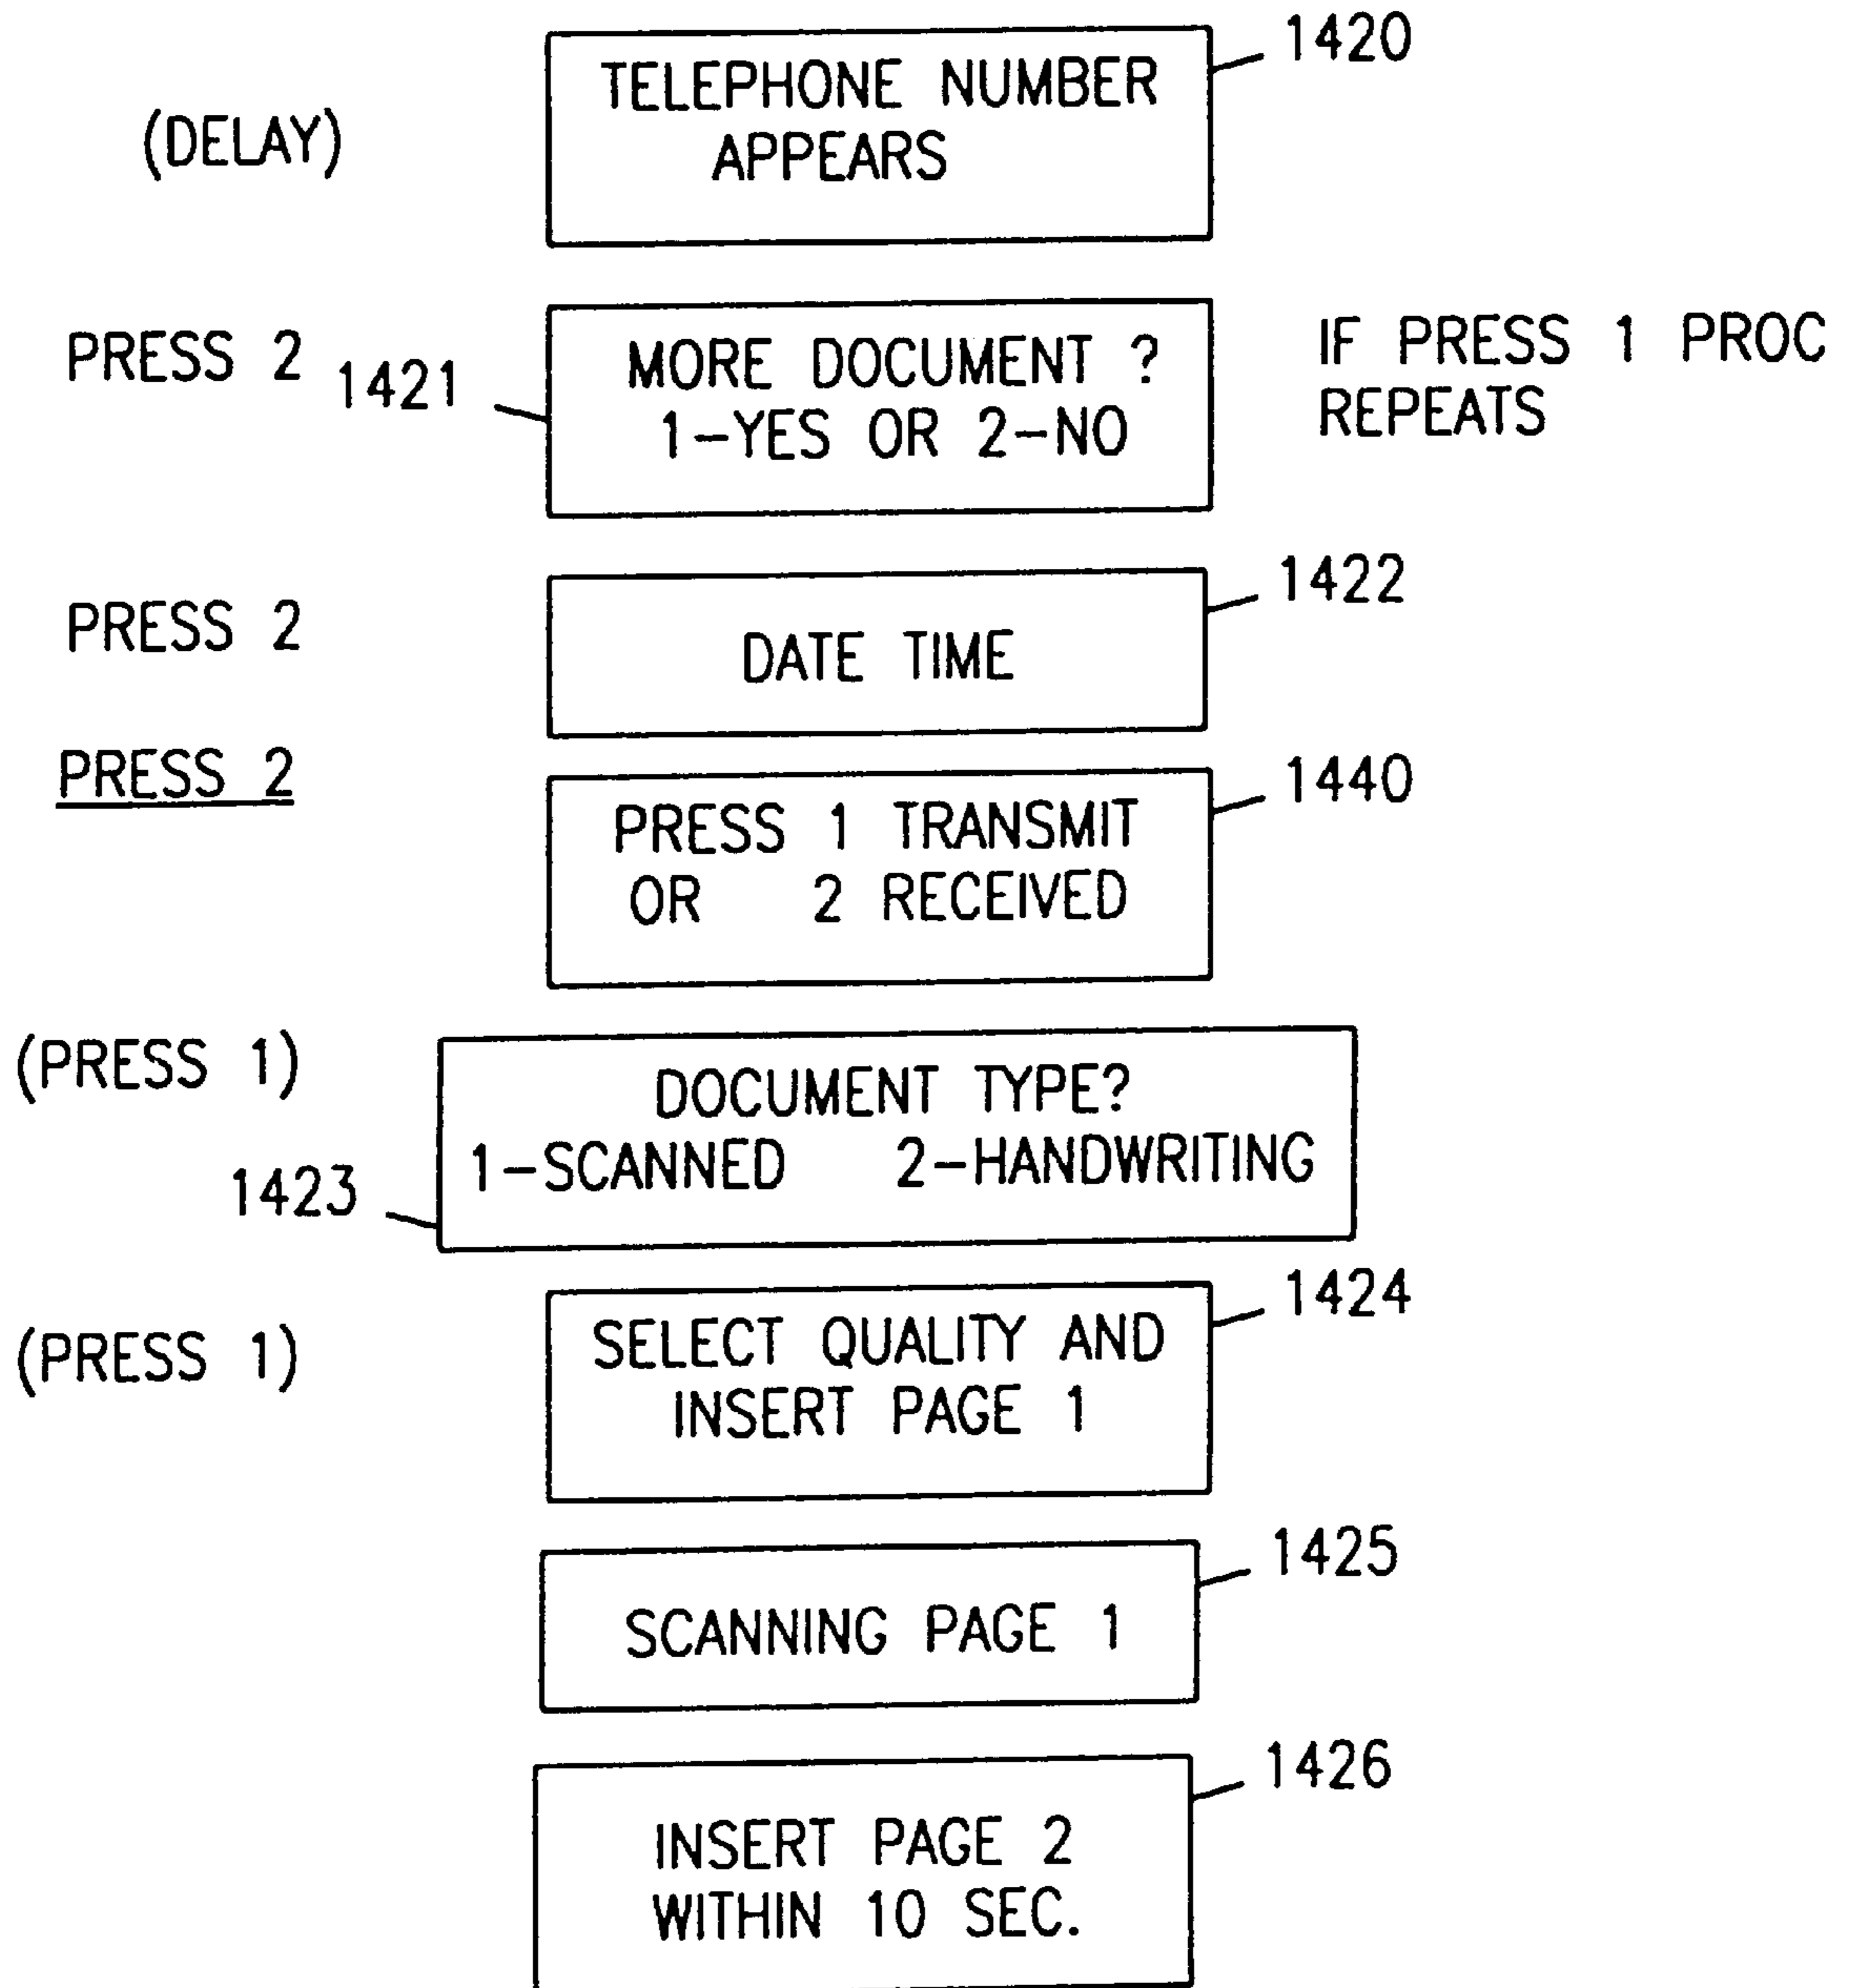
(DELAY)

TELEPHONE NUMBER APPEARS

1420

PRESS 2

1421

MORE DOCUMENT ? 1–YES OR 2–NO

IF PRESS 1 PROC REPEATS

PRESS 2

DATE TIME

1422

PRESS 2

PRESS 1 TRANSMIT OR 2 RECEIVED

1440

(PRESS 1)

DOCUMENT TYPE? 1–SCANNED 2–HANDWRITING

1423

(PRESS 1)

SELECT QUALITY AND INSERT PAGE 1

1424

SCANNING PAGE 1

1425

INSERT PAGE 2 WITHIN 10 SEC.

1426